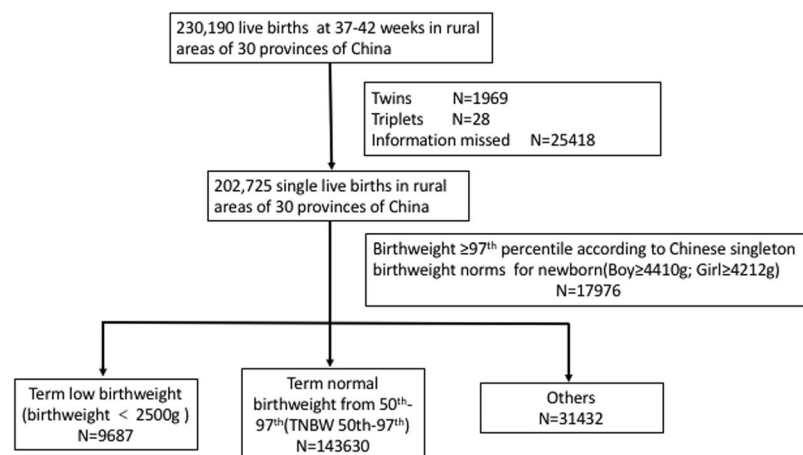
230,190 live births at 37-42 weeks in rural areas of 30 provinces of China

Twins N=1969
Triplets N=28
Information missed N=25418

202,725 single live births in rural areas of 30 provinces of China

Birthweight ≥97$^{th}$ percentile according to Chinese singleton birthweight norms for newborn(Boy≥4410g; Girl≥4212g)
N=17976

Term low birthweight (birthweight < 2500g )
N=9687

Term normal birthweight from 50$^{th}$-97$^{th}$(TNBW 50th-97$^{th}$)
N=143630

Others
N=31432